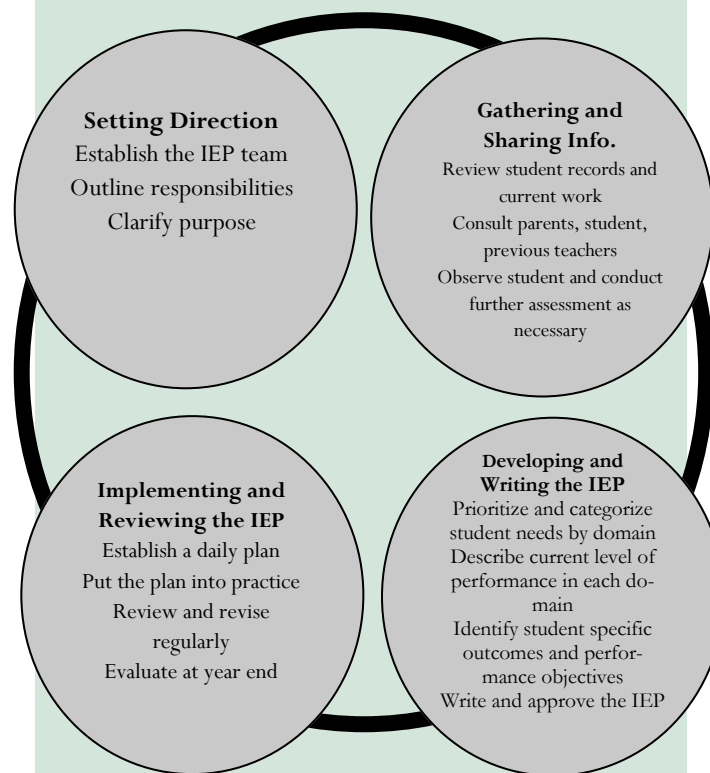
**Setting Direction**
Establish the IEP team
Outline responsibilities
Clarify purpose

**Gathering and Sharing Info.**
Review student records and current work
Consult parents, student, previous teachers
Observe student and conduct further assessment as necessary

**Implementing and Reviewing the IEP**
Establish a daily plan
Put the plan into practice
Review and revise regularly
Evaluate at year end

**Developing and Writing the IEP**
Prioritize and categorize student needs by domain
Describe current level of performance in each domain
Identify student specific outcomes and performance objectives
Write and approve the IEP